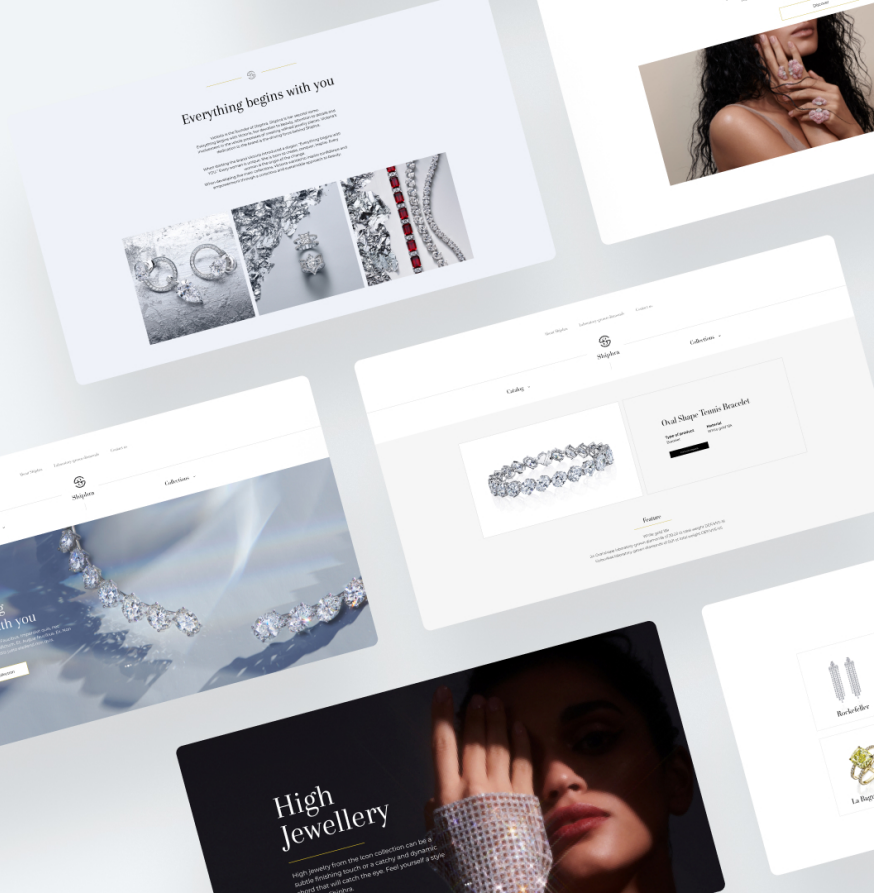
Everything begins with you

Discover

About Shiphra

Collections

Shiphra

Catalog

Oval Shape Tennis Bracelet

Type of product

Material

Features

About Shiphra

Collections

Shiphra

with you

Rockefeller

La Bag

High Jewellery

High Jewelry from the Icon collection can be a subtle finishing touch or a catchy and dynamic accord that will catch the eye. Feel yourself a style Shiphra.